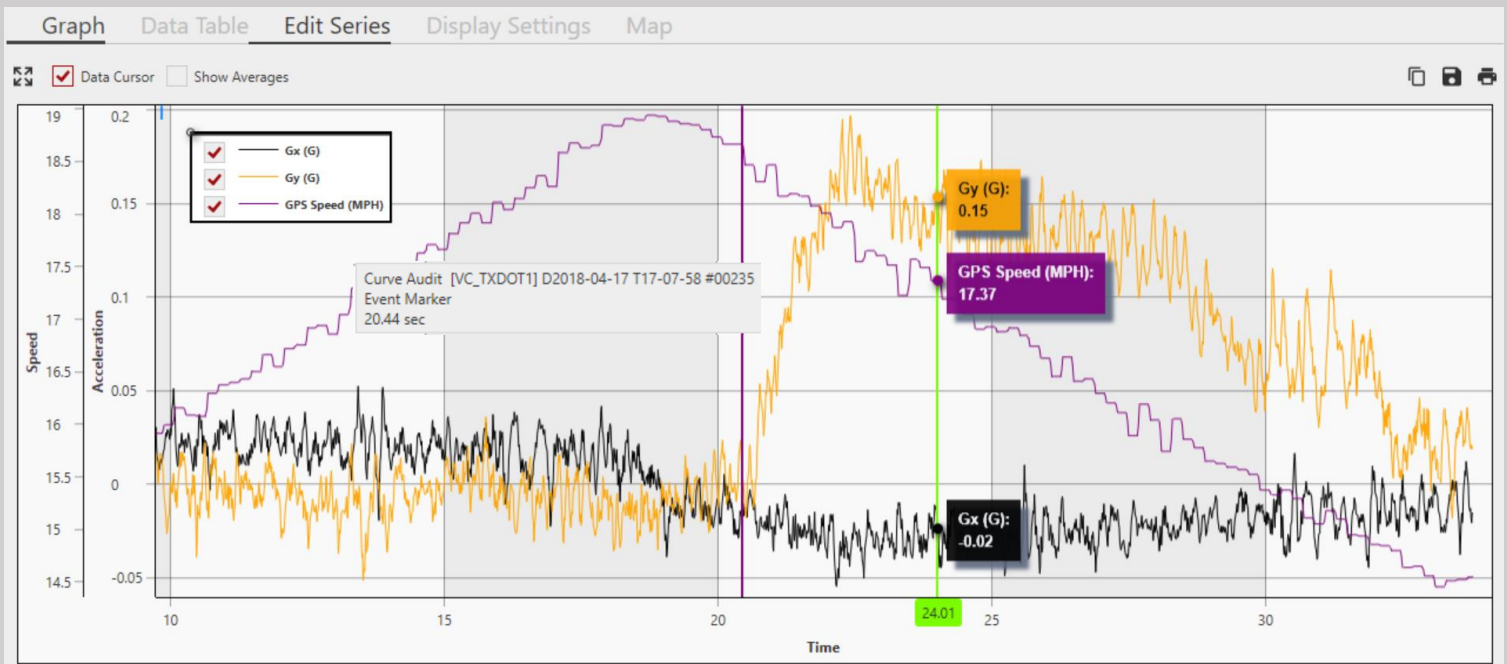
Graph Data Table Edit Series Display Settings Map

Data Cursor Show Averages

Gx (G)
Gy (G)
GPS Speed (MPH)

Curve Audit [VC_TXDOT1] D2018-04-17 T17-07-58 #00235
Event Marker
20.44 sec

Gy (G):
0.15

GPS Speed (MPH):
17.37

Gx (G):
-0.02

Speed
19
18.5
18
17.5
17
16.5
16
15.5
15
14.5

Acceleration
0.2
0.15
0.1
0.05
0
-0.05

10
15
20
24.01
25
30

Time